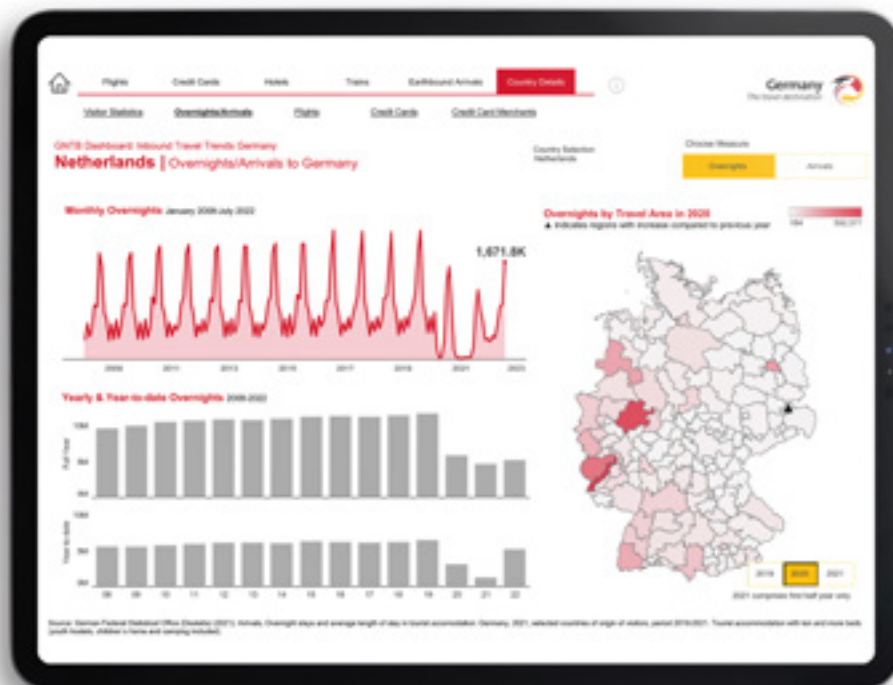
Flights Credit Cards Hotels Trains Earthbound Arrivals Country Details

Visitor Statistics Overnights/Arrivals Flights Credit Cards Credit Card Merchants

Germany
The travel destination

GNTB Dashboard: Inbound Travel Trends Germany
Netherlands | Overnights/Arrivals to Germany

Country Selection
Netherlands

Choose Measure
Overnights Arrivals

Monthly Overnights January 2009-July 2022

1,671.8K

2009 2011 2013 2015 2017 2019 2021 2023

Overnights by Travel Area in 2020
▲ indicates regions with increase compared to previous year

Yearly & Year-to-date Overnights 2009-2022

Full Year

Year to date

09 10 11 12 13 14 15 16 17 18 19 20 21 22

2019 2020 2021
2021 comprises first half year only

Source: German Federal Statistical Office (Destatis) (2021): Arrivals, Overnight stays and average length of stay in tourist accommodation. Germany, 2021, selected countries of origin of visitors, period 2019-2021. Tourist accommodation with ten and more beds (youth hostels, children's home and camping included).